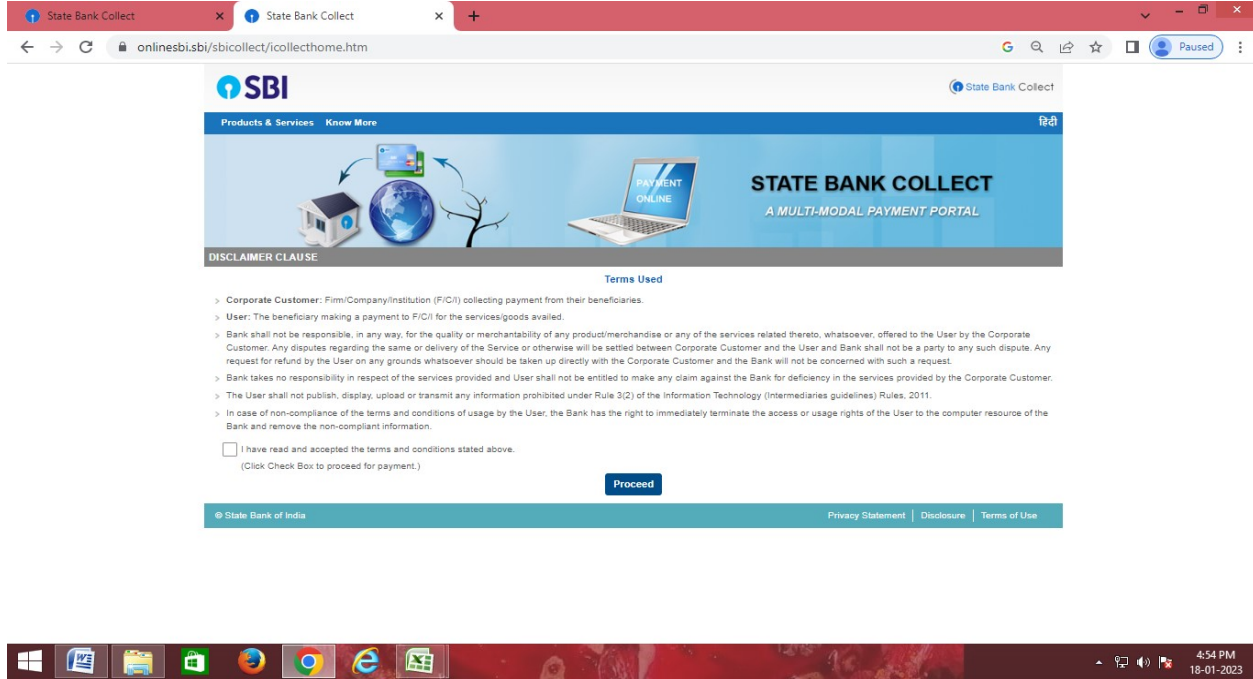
State Bank Collect ×
State Bank Collect ×
+

onlinesbi.sbi/sbicollect/icollecthome.htm

Paused

SBI

State Bank Collect

Products & Services Know More

हिंदी

PAYMENT ONLINE

STATE BANK COLLECT

A MULTI-MODAL PAYMENT PORTAL

DISCLAIMER CLAUSE

Terms Used

> Corporate Customer: Firm/Company/Institution (F/C/I) collecting payment from their beneficiaries.

> User: The beneficiary making a payment to F/C/I for the services/goods availed.

> Bank shall not be responsible, in any way, for the quality or merchantability of any product/merchandise or any of the services related thereto, whatsoever, offered to the User by the Corporate Customer. Any disputes regarding the same or delivery of the Service or otherwise will be settled between Corporate Customer and the User and Bank shall not be a party to any such dispute. Any request for refund by the User on any grounds whatsoever should be taken up directly with the Corporate Customer and the Bank will not be concerned with such a request.

> Bank takes no responsibility in respect of the services provided and User shall not be entitled to make any claim against the Bank for deficiency in the services provided by the Corporate Customer.

> The User shall not publish, display, upload or transmit any information prohibited under Rule 3(2) of the Information Technology (Intermediaries guidelines) Rules, 2011.

> In case of non-compliance of the terms and conditions of usage by the User, the Bank has the right to immediately terminate the access or usage rights of the User to the computer resource of the Bank and remove the non-compliant information.

I have read and accepted the terms and conditions stated above.
(Click Check Box to proceed for payment.)

Proceed

© State Bank of India

Privacy Statement | Disclosure | Terms of Use

4:54 PM
18-01-2023